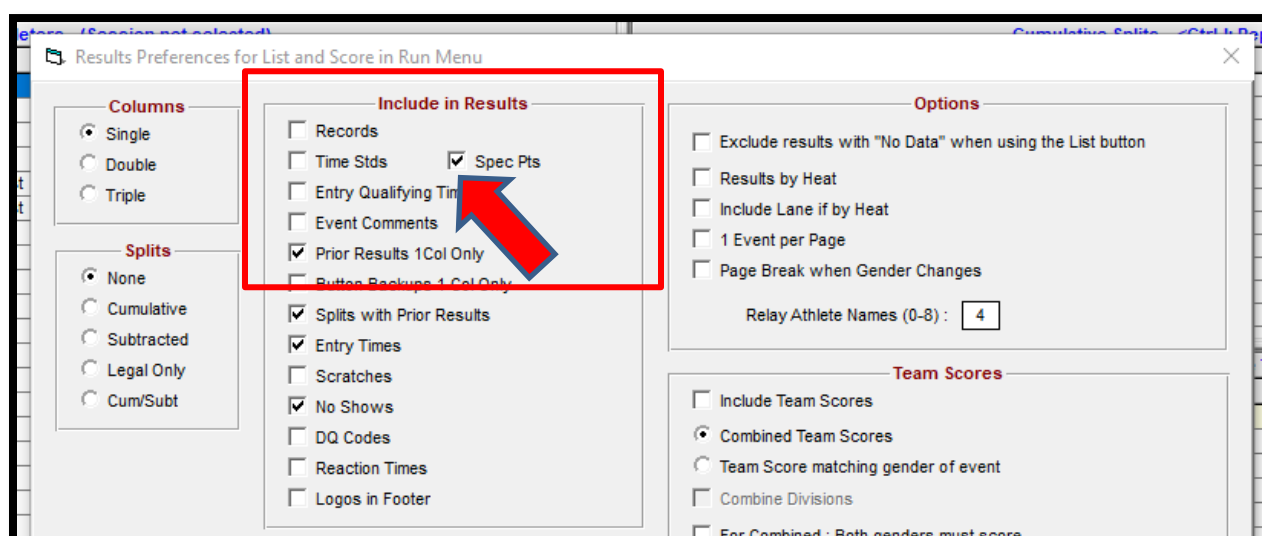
Results Preferences for List and Score in Run Menu

Columns
Single
Double
Triple

Splits
None
Cumulative
Subtracted
Legal Only
Cum/Subt

Include in Results
Records
Time Stds
Spec Pts
Entry Qualifying Tim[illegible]
Event Comments
Prior Results 1Col Only
Button Backups 1 Col Only
Splits with Prior Results
Entry Times
Scratches
No Shows
DQ Codes
Reaction Times
Logos in Footer

Options
Exclude results with "No Data" when using the List button
Results by Heat
Include Lane if by Heat
1 Event per Page
Page Break when Gender Changes
Relay Athlete Names (0-8) : 4

Team Scores
Include Team Scores
Combined Team Scores
Team Score matching gender of event
Combine Divisions
For Combined : Both genders must score